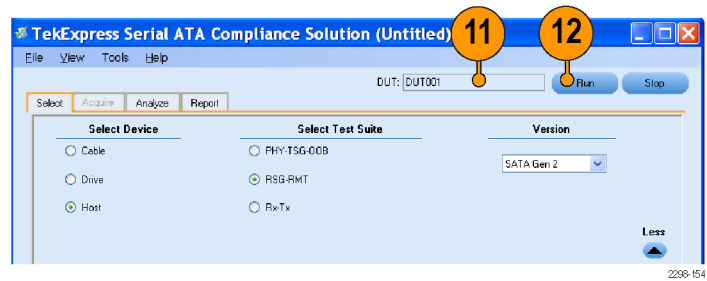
TekExpress Serial ATA Compliance Solution (Untitled)

11

12

File View Tools Help

DUT: DUT001

Run

Stop

Select Acquire Analyze Report

Select Device

Cable

Drive

Host

Select Test Suite

PHY-TSG-OOB

RSG-RMT

Rx-Tx

Version

SATA Gen 2

Less

2298-154